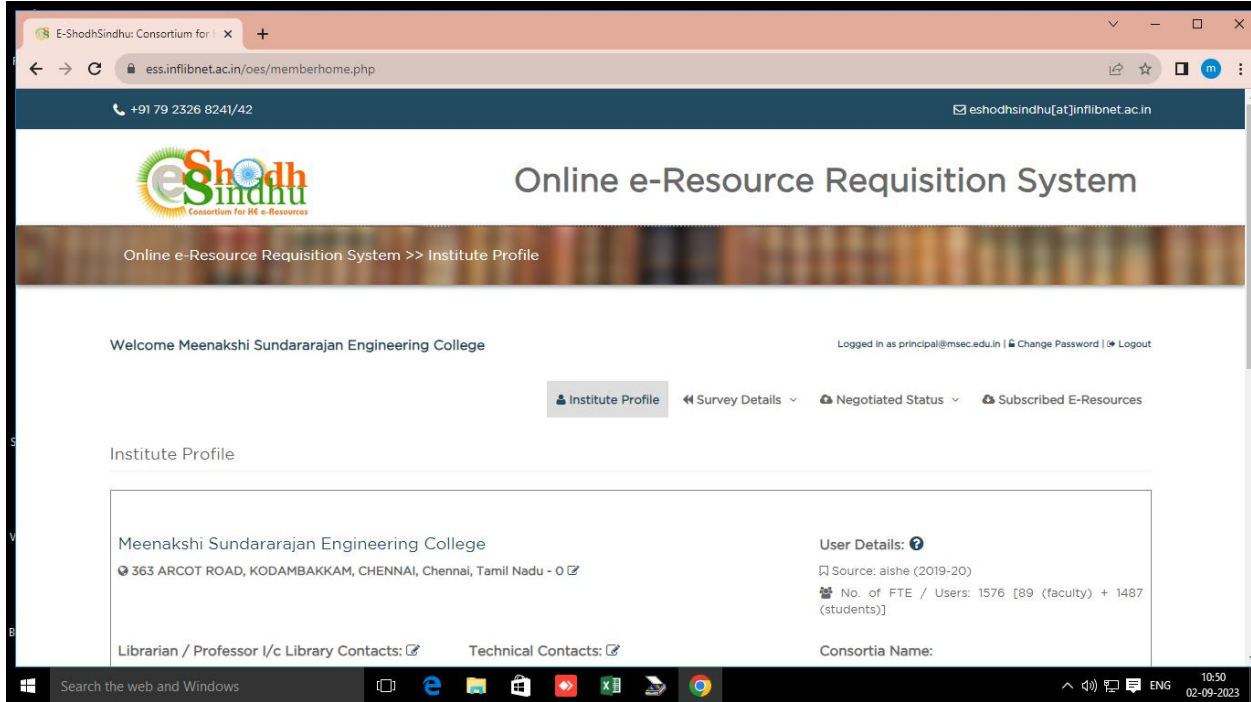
E-ShodhSindhu: Consortium for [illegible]

ess.inflibnet.ac.in/oes/memberhome.php

+91 79 2326 8241/42

eshodhsindhu[at]inflibnet.ac.in

eShodh Sindhu
Consortium for HE e-Resources

Online e-Resource Requisition System

Online e-Resource Requisition System >> Institute Profile

Welcome Meenakshi Sundararajan Engineering College

Logged in as principal@msec.edu.in | Change Password | Logout

Institute Profile   Survey Details   Negotiated Status   Subscribed E-Resources

Institute Profile

Meenakshi Sundararajan Engineering College

363 ARCOT ROAD, KODAMBAKKAM, CHENNAI, Chennai, Tamil Nadu - 0

User Details:

Source: aishe (2019-20)

No. of FTE / Users: 1576 [89 (faculty) + 1487 (students)]

Librarian / Professor I/c Library Contacts:

Technical Contacts:

Consortia Name:

Search the web and Windows

ENG

10:50
02-09-2023